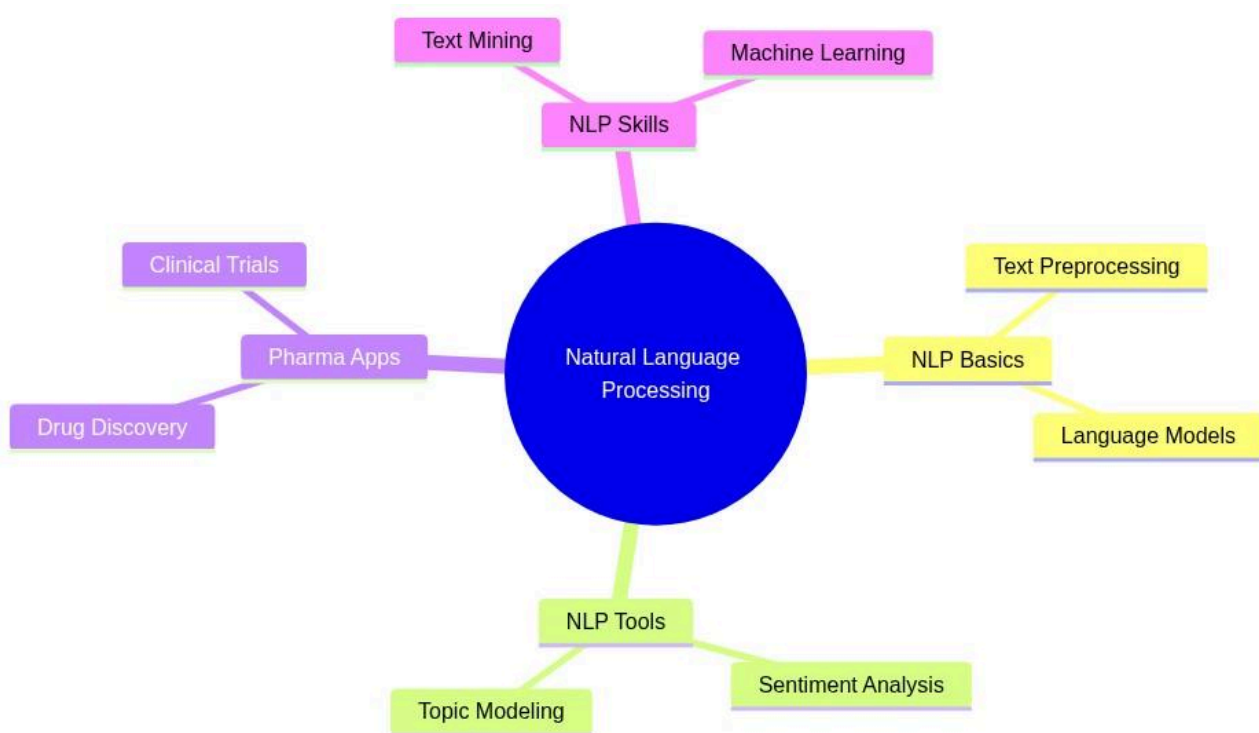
Text Mining
Machine Learning
NLP Skills
Clinical Trials
Pharma Apps
Drug Discovery
Natural Language Processing
Text Preprocessing
NLP Basics
Language Models
NLP Tools
Topic Modeling
Sentiment Analysis